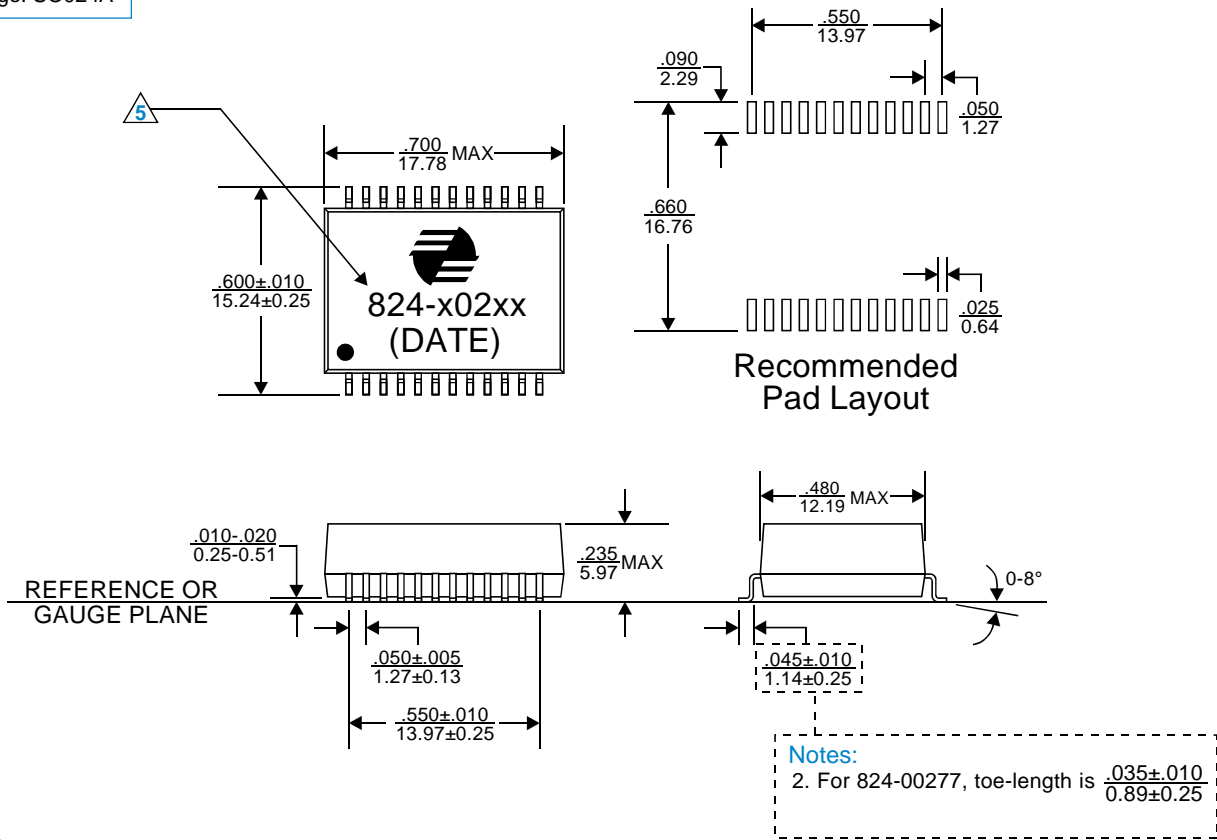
ge: SC024A

5

$\frac{.700}{17.78}$ MAX

$\frac{.600±.010}{15.24±0.25}$

824-x02xx
(DATE)

$\frac{.550}{13.97}$

$\frac{.090}{2.29}$

$\frac{.050}{1.27}$

$\frac{.660}{16.76}$

$\frac{.025}{0.64}$

Recommended
Pad Layout

$\frac{.010-.020}{0.25-0.51}$

REFERENCE OR
GAUGE PLANE

$\frac{.235}{5.97}$MAX

$\frac{.050±.005}{1.27±0.13}$

$\frac{.550±.010}{13.97±0.25}$

$\frac{.480}{12.19}$ MAX

0-8°

$\frac{.045±.010}{1.14±0.25}$

Notes:
2. For 824-00277, toe-length is $\frac{.035±.010}{0.89±0.25}$